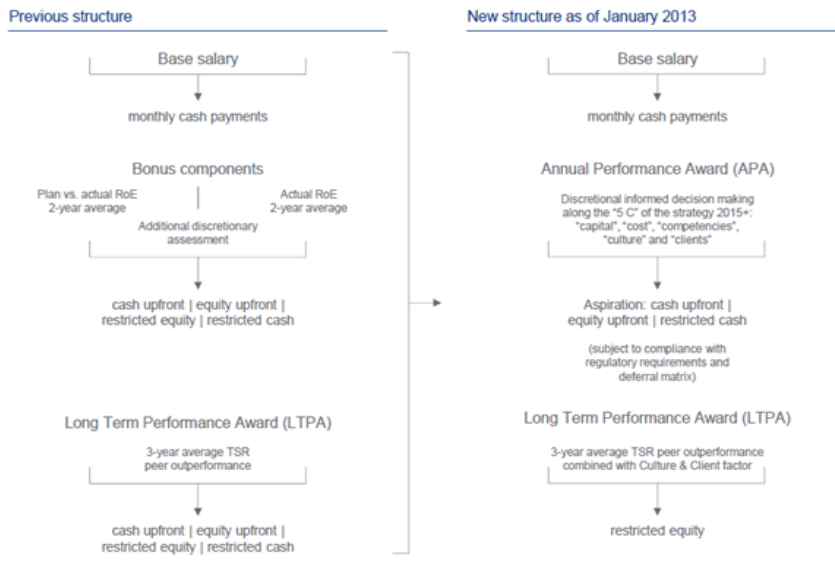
Previous structure

Base salary

monthly cash payments

Bonus components

Plan vs. actual RoE 2-year average

Actual RoE 2-year average

Additional discretionary assessment

cash upfront | equity upfront | restricted equity | restricted cash

Long Term Performance Award (LTPA)

3-year average TSR peer outperformance

cash upfront | equity upfront | restricted equity | restricted cash

New structure as of January 2013

Base salary

monthly cash payments

Annual Performance Award (APA)

Discretional informed decision making along the "5 C" of the strategy 2015+: "capital", "cost", "competencies", "culture" and "clients"

Aspiration: cash upfront | equity upfront | restricted cash

(subject to compliance with regulatory requirements and deferral matrix)

Long Term Performance Award (LTPA)

3-year average TSR peer outperformance combined with Culture & Client factor

restricted equity